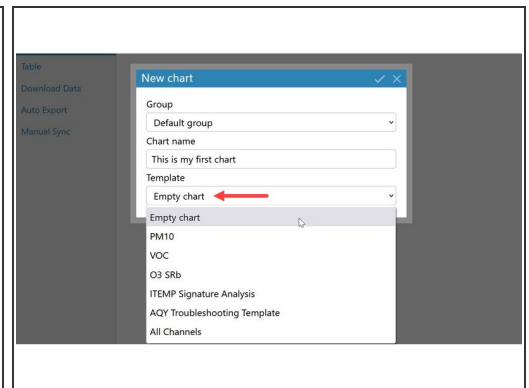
Table
Download Data
Auto Export
Manual Sync

New chart
Group
Default group
Chart name
This is my first chart
Template
Empty chart

Empty chart
PM10
VOC
O3 SRb
ITEMP Signature Analysis
AQY Troubleshooting Template
All Channels